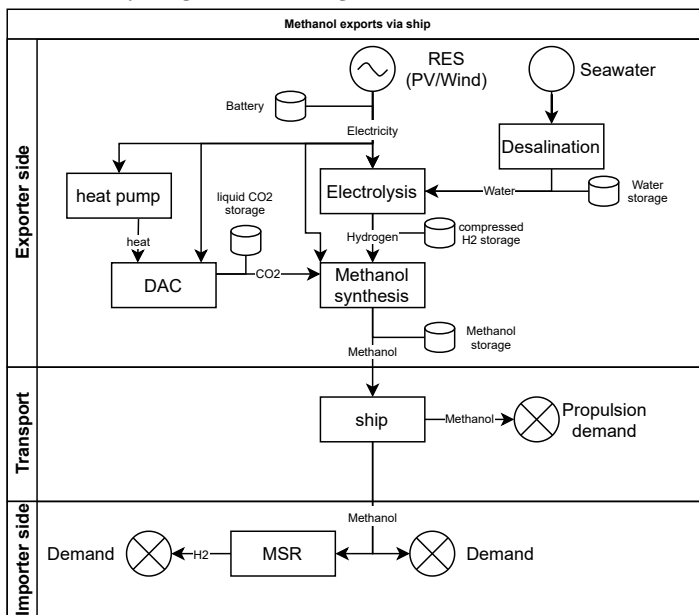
Methanol exports via ship

Exporter side

RES
(PV/Wind)

Seawater

Battery

Electricity

Desalination

heat pump

liquid CO2 storage

Electrolysis

Water

Water storage

heat

Hydrogen

compressed H2 storage

DAC

CO2

Methanol synthesis

Methanol storage

Methanol

Transport

ship

Methanol

Propulsion demand

Importer side

Methanol

Demand

H2

MSR

Demand